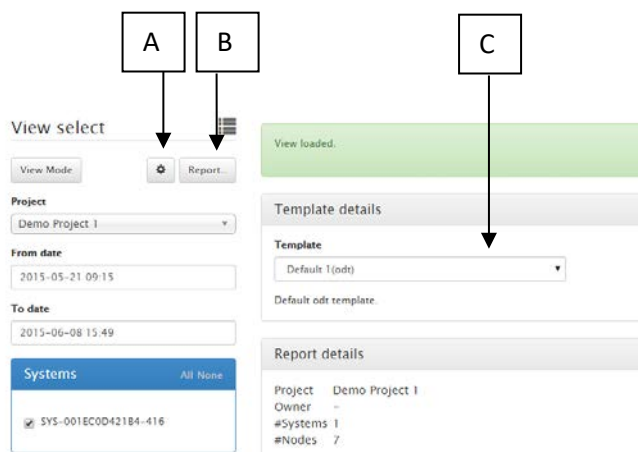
A

B

C

View select

View Mode

Report...

Project

Demo Project 1

From date

2015-05-21 09:15

To date

2015-06-08 15:49

Systems

All None

SYS-001EC0D421B4-416

View loaded.

Template details

Template

Default 1(odt)

Default odt template.

Report details

Project Demo Project 1
Owner -
#Systems 1
#Nodes 7